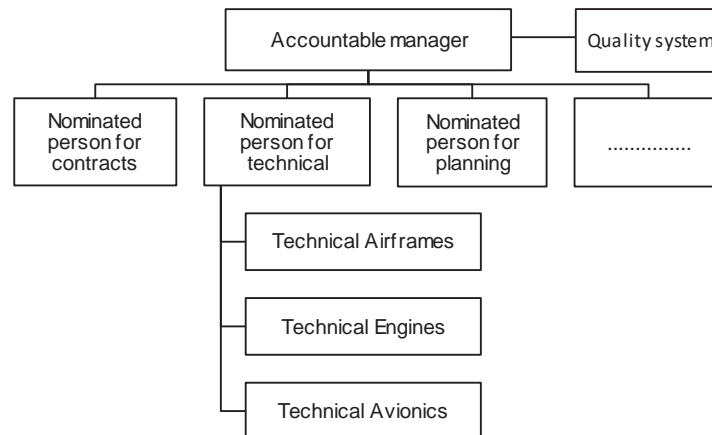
Accountable manager

Quality system

Nominated person for contracts

Nominated person for technical

Nominated person for planning

..............

Technical Airframes

Technical Engines

Technical Avionics